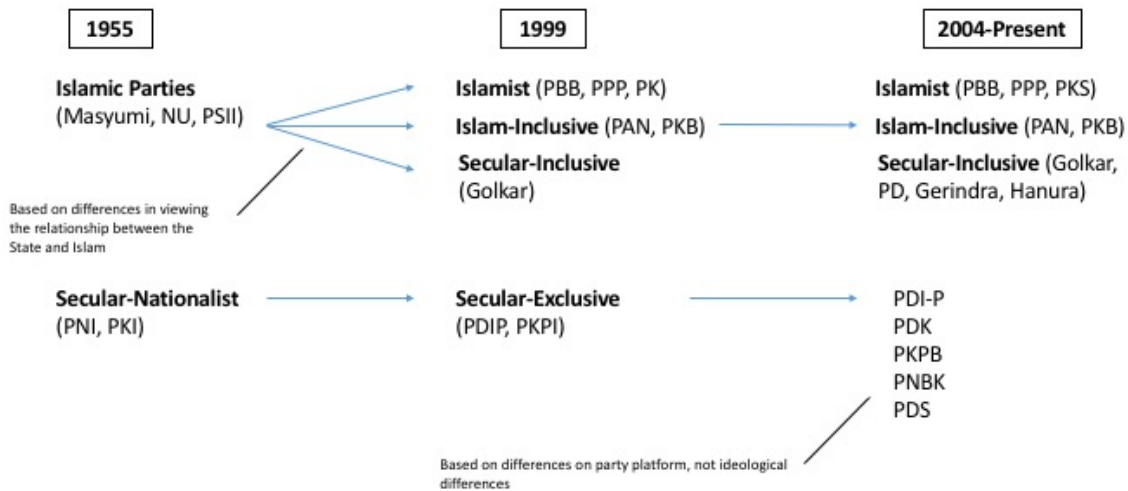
1955

1999

2004-Present

**Islamic Parties** (Masyumi, NU, PSII)

**Islamist** (PBB, PPP, PK)

**Islam-Inclusive** (PAN, PKB)

**Secular-Inclusive** (Golkar)

**Islamist** (PBB, PPP, PKS)

**Islam-Inclusive** (PAN, PKB)

**Secular-Inclusive** (Golkar, PD, Gerindra, Hanura)

Based on differences in viewing the relationship between the State and Islam

**Secular-Nationalist** (PNI, PKI)

**Secular-Exclusive** (PDIP, PKPI)

PDI-P
PDK
PKPB
PNBK
PDS

Based on differences on party platform, not ideological differences